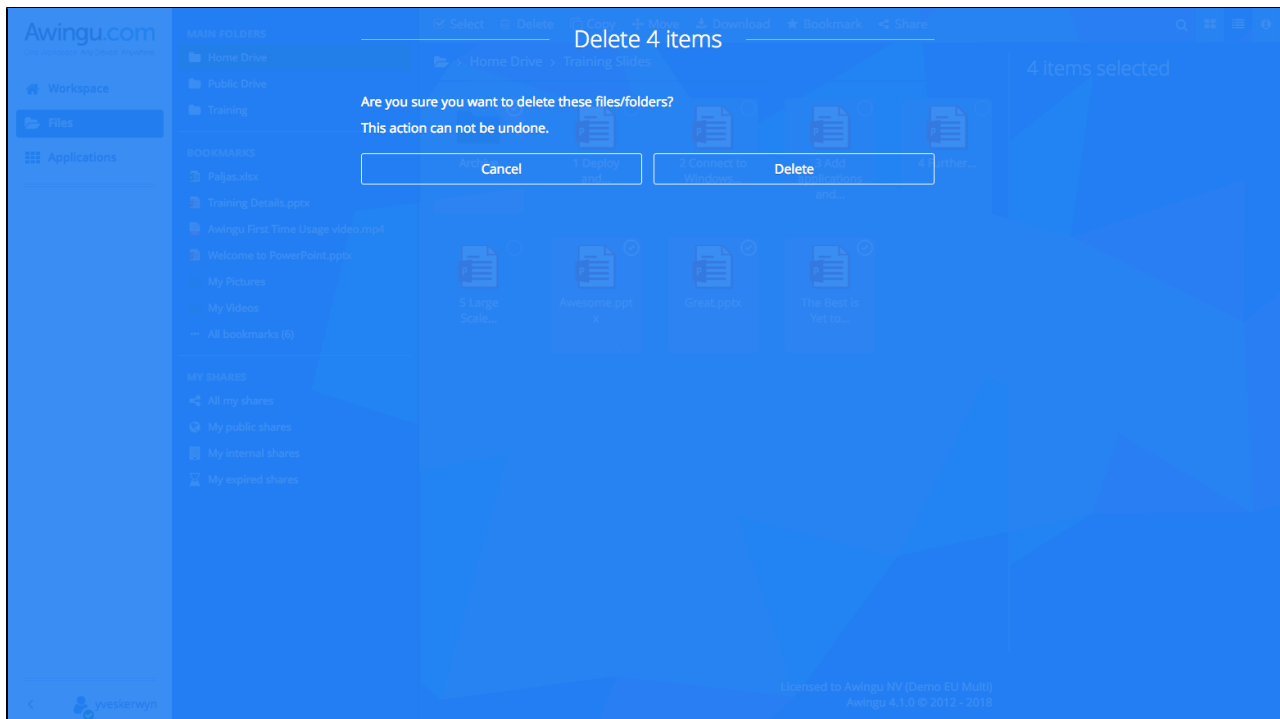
Awingu.com
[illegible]

Workspace
Files
Applications

MAIN FOLDERS
Home Drive
Public Drive
Training

BOOKMARKS
Paljas.xlsx
Training Details.pptx
Awingu First Time Usage video.mp4
Welcome to PowerPoint.pptx
My Pictures
My Videos
All bookmarks (6)

MY SHARES
All my shares
My public shares
My internal shares
My expired shares

yweskerwyn

Select Delete Copy Move Download Bookmark Share

Home Drive > Training Slides

4 items selected

Delete 4 items

Are you sure you want to delete these files/folders?

This action can not be undone.

Cancel
Delete

Arc...
1 Deploy and...
2 Connect to Windows...
3 Add applications and...
4 Further...
5 Large Scale...
Awesome.pptx
Great.pptx
The Best is Yet to...

Licensed to Awingu NV (Demo EU Multi)
Awingu 4.1.0 © 2012 - 2018